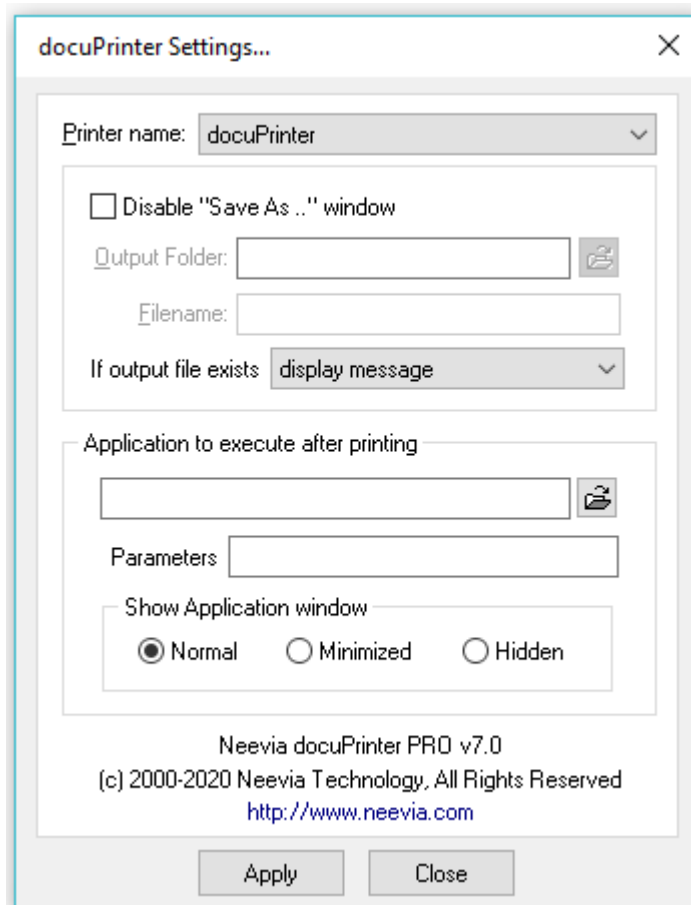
docuPrinter Settings...

X

Printer name: docuPrinter

Disable "Save As .." window

Output Folder:

Filename:

If output file exists display message

Application to execute after printing

Parameters

Show Application window

Normal Minimized Hidden

Neevia docuPrinter PRO v7.0
(c) 2000-2020 Neevia Technology, All Rights Reserved
http://www.neevia.com

Apply Close